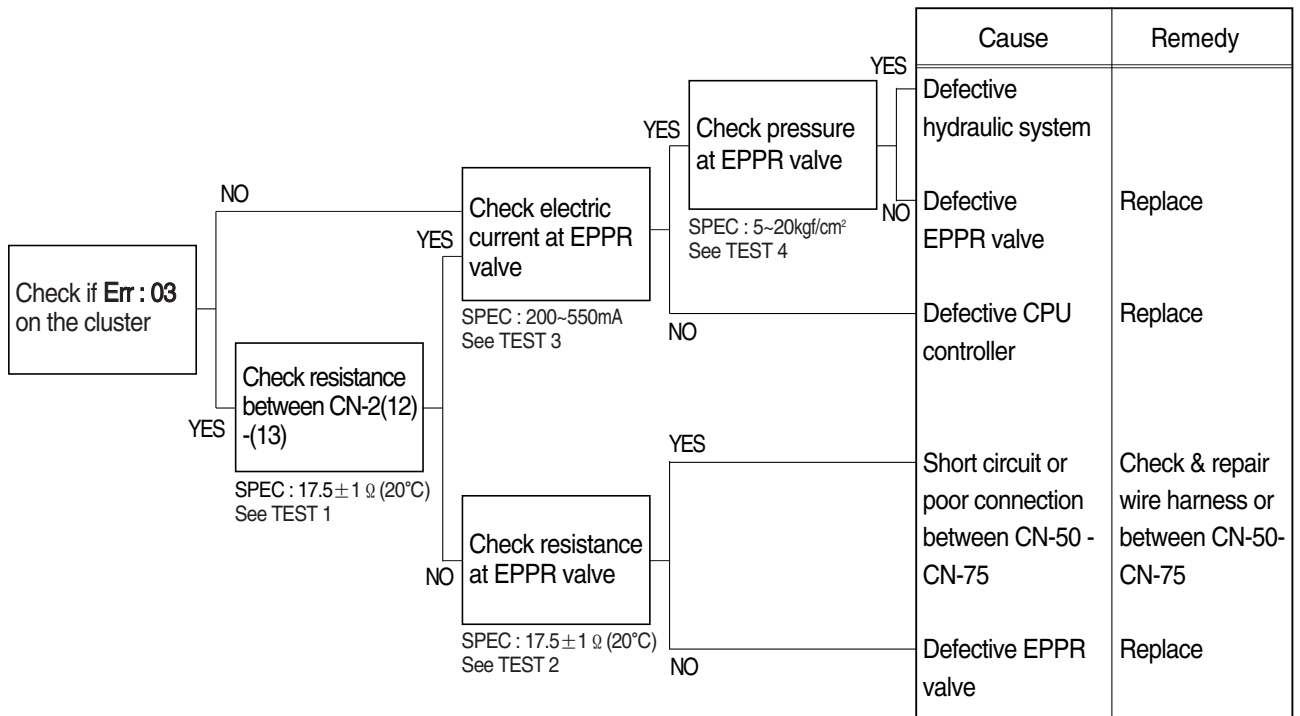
Check if **Err : 03** on the cluster

NO

YES

Check resistance between CN-2(12) -(13)

SPEC : 17.5$\pm$1 Ω (20°C)
See TEST 1

YES

Check electric current at EPPR valve

SPEC : 200~550mA
See TEST 3

NO

Check resistance at EPPR valve

SPEC : 17.5$\pm$1 Ω (20°C)
See TEST 2

YES

Check pressure at EPPR valve

SPEC : 5~20kgf/cm$^2$
See TEST 4

NO

YES

NO

YES

NO

| Cause | Remedy |
|---|---|
| Defective hydraulic system | |
| Defective EPPR valve | Replace |
| Defective CPU controller | Replace |
| Short circuit or poor connection between CN-50 - CN-75 | Check & repair wire harness or between CN-50-CN-75 |
| Defective EPPR valve | Replace |